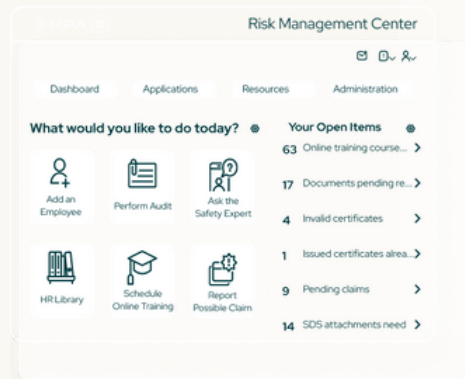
Risk Management Center

Dashboard Applications Resources Administration

What would you like to do today?

Add an Employee

Perform Audit

Ask the Safety Expert

HR Library

Schedule Online Training

Report Possible Claim

Your Open Items

63 Online training course...

17 Documents pending re...

4 Invalid certificates

1 Issued certificates alrea...

9 Pending claims

14 SDS attachments need